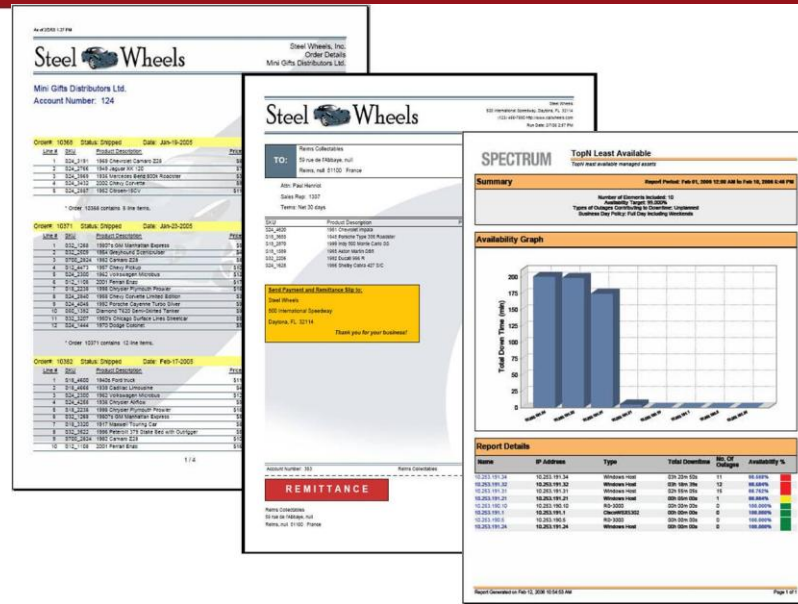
As of 2/5/06 1:37 PM

Steel Wheels

Steel Wheels, Inc.
Order Details
Mini Gifts Distributors Ltd.

Mini Gifts Distributors Ltd.
Account Number: 124

Order#: 10365 Status: Shipped Date: Jan-19-2005

| Line # | SKU | Product Description | Price |
|---|---|---|---|
| 1 | S24_3151 | 1969 Chevrolet Camaro Z28 | $ |
| 2 | S24_2766 | 1949 Jaguar XK 120 | $ |
| 3 | S24_3969 | 1936 Mercedes Benz 500k Roadster | $ |
| 4 | S24_3432 | 2002 Chevy Corvette | $ |
| 5 | S24_2357 | 1962 Citroen 15CV | $ |

* Order 10365 contains 5 line items.

Order#: 10371 Status: Shipped Date: Jan-23-2005

| Line # | SKU | Product Description | Price |
|---|---|---|---|
| 1 | S32_1268 | 1980's GM Manhattan Express | $ |
| 2 | S32_2509 | 1954 Greyhound Scenicruiser | $ |
| 3 | S700_2824 | 1982 Camaro Z28 | $ |
| 4 | S12_4473 | 1957 Chevy Pickup | $ |
| 5 | S24_2300 | 1962 Volkswagen Microbus | $ |
| 6 | S12_1108 | 2001 Ferrari Enzo | $ |
| 7 | S12_3238 | 1956 Chrysler Plymouth Prowler | $ |
| 8 | S24_2840 | 1958 Chevy Corvette Limited Edition | $ |
| 9 | S24_4048 | 1992 Porsche Cayenne Turbo Silver | $ |
| 10 | S50_1392 | Diamond T620 Semi-Skirted Tanker | $ |
| 11 | S32_3207 | 1950's Chicago Surface Lines Streetcar | $ |
| 12 | S32_1444 | 1970 Dodge Coronet | $ |

* Order 10371 contains 12 line items.

Order#: 10382 Status: Shipped Date: Feb-17-2005

| Line # | SKU | Product Description | Price |
|---|---|---|---|
| 1 | S18_4600 | 1940s Ford truck | $ |
| 2 | S18_4668 | 1939 Cadillac Limousine | $ |
| 3 | S24_2300 | 1962 Volkswagen Microbus | $ |
| 4 | S24_4258 | 1936 Chrysler Airflow | $ |
| 5 | S18_3238 | 1956 Chrysler Plymouth Prowler | $ |
| 6 | S32_1268 | 1980's GM Manhattan Express | $ |
| 7 | S18_3320 | 1917 Maxwell Touring Car | $ |
| 8 | S32_3522 | 1996 Peterbilt 379 Stake Bed with Outrigger | $ |
| 9 | S700_2824 | 1982 Camaro Z28 | $ |
| 10 | S12_1108 | 2001 Ferrari Enzo | $ |

1 / 4

Steel Wheels

Steel Wheels
500 International Speedway, Daytona, FL 32114
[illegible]
Run Date: 2/7/06 2:37 PM

TO: Reims Collectables
59 rue de l'Abbaye, null
Reims, null 51100 France

Attn: Paul Henriot
Sales Rep: 1337
Terms: Net 30 days

| SKU | Product Description |
|---|---|
| S24_4620 | 1961 Chevrolet Impala |
| S18_3685 | 1948 Porsche Type 356 Roadster |
| S18_2870 | 1999 Indy 500 Monte Carlo SS |
| S18_1589 | 1965 Aston Martin DB5 |
| S32_3207 | 1992 Ducati Mill R |
| S24_1628 | 1966 Shelby Cobra 427 S/C |

Send Payment and Remittance Slip to:
Steel Wheels
500 International Speedway
Daytona, FL 32114
Thank you for your business!

Account Number: 353 Reims Collectables

REMITTANCE

Reims Collectables
59 rue de l'Abbaye, null
Reims, null 51100 France

SPECTRUM TopN Least Available
TopN least available managed assets

Summary
Report Period: Feb 01, 2006 12:00 AM to Feb 10, 2006 6:48 PM

Number of Elements Included: 10
Availability Target: 99.000%
Types of Outages Contributing to Downtime: Unplanned
Business Day Policy: Full Day Including Weekends

Availability Graph

Total Down Time (min)
200
175
150
125
100
75
50
25
0

Report Details

| Name | IP Address | Type | Total Downtime | No. Of Outages | Availability % |
|---|---|---|---|---|---|
| 10.253.191.34 | 10.253.191.34 | Windows Host | 03h 23m 50s | 11 | 98.588% |
| 10.253.191.32 | 10.253.191.32 | Windows Host | 03h 18m 29s | 12 | 98.624% |
| 10.253.191.31 | 10.253.191.31 | Windows Host | 02h 55m 05s | 15 | 98.783% |
| 10.253.191.21 | 10.253.191.21 | Windows Host | 00h 03m 00s | 1 | 99.980% |
| 10.253.190.10 | 10.253.190.10 | RS-3000 | 00h 00m 00s | 0 | 100.000% |
| 10.253.191.1 | 10.253.191.1 | CiscoWS3530 | 00h 00m 00s | 0 | 100.000% |
| 10.253.190.5 | 10.253.190.5 | RS-3000 | 00h 00m 00s | 0 | 100.000% |
| 10.253.191.24 | 10.253.191.24 | Windows Host | 00h 00m 00s | 0 | 100.000% |

Report Generated on Feb 12, 2006 10:54:53 AM
Page 1 of 1